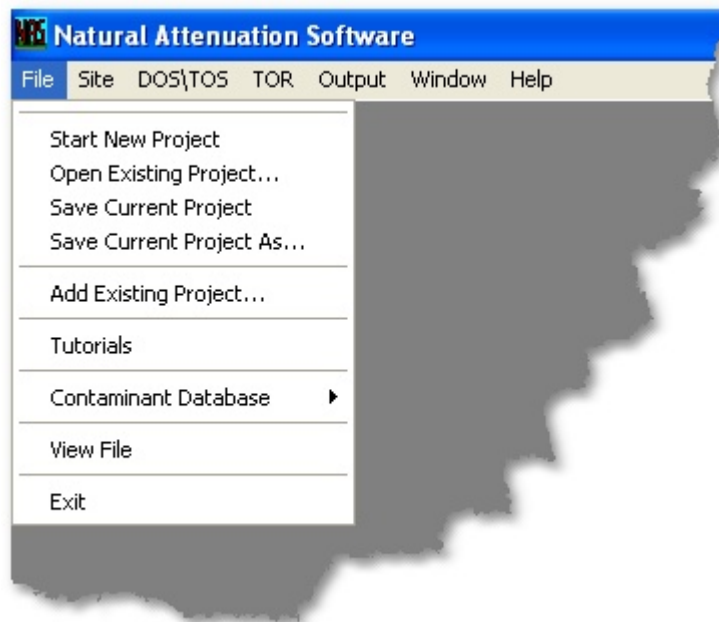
NAS Natural Attenuation Software

File Site DOS\TOS TOR Output Window Help

Start New Project
Open Existing Project...
Save Current Project
Save Current Project As...

Add Existing Project...

Tutorials

Contaminant Database

View File

Exit